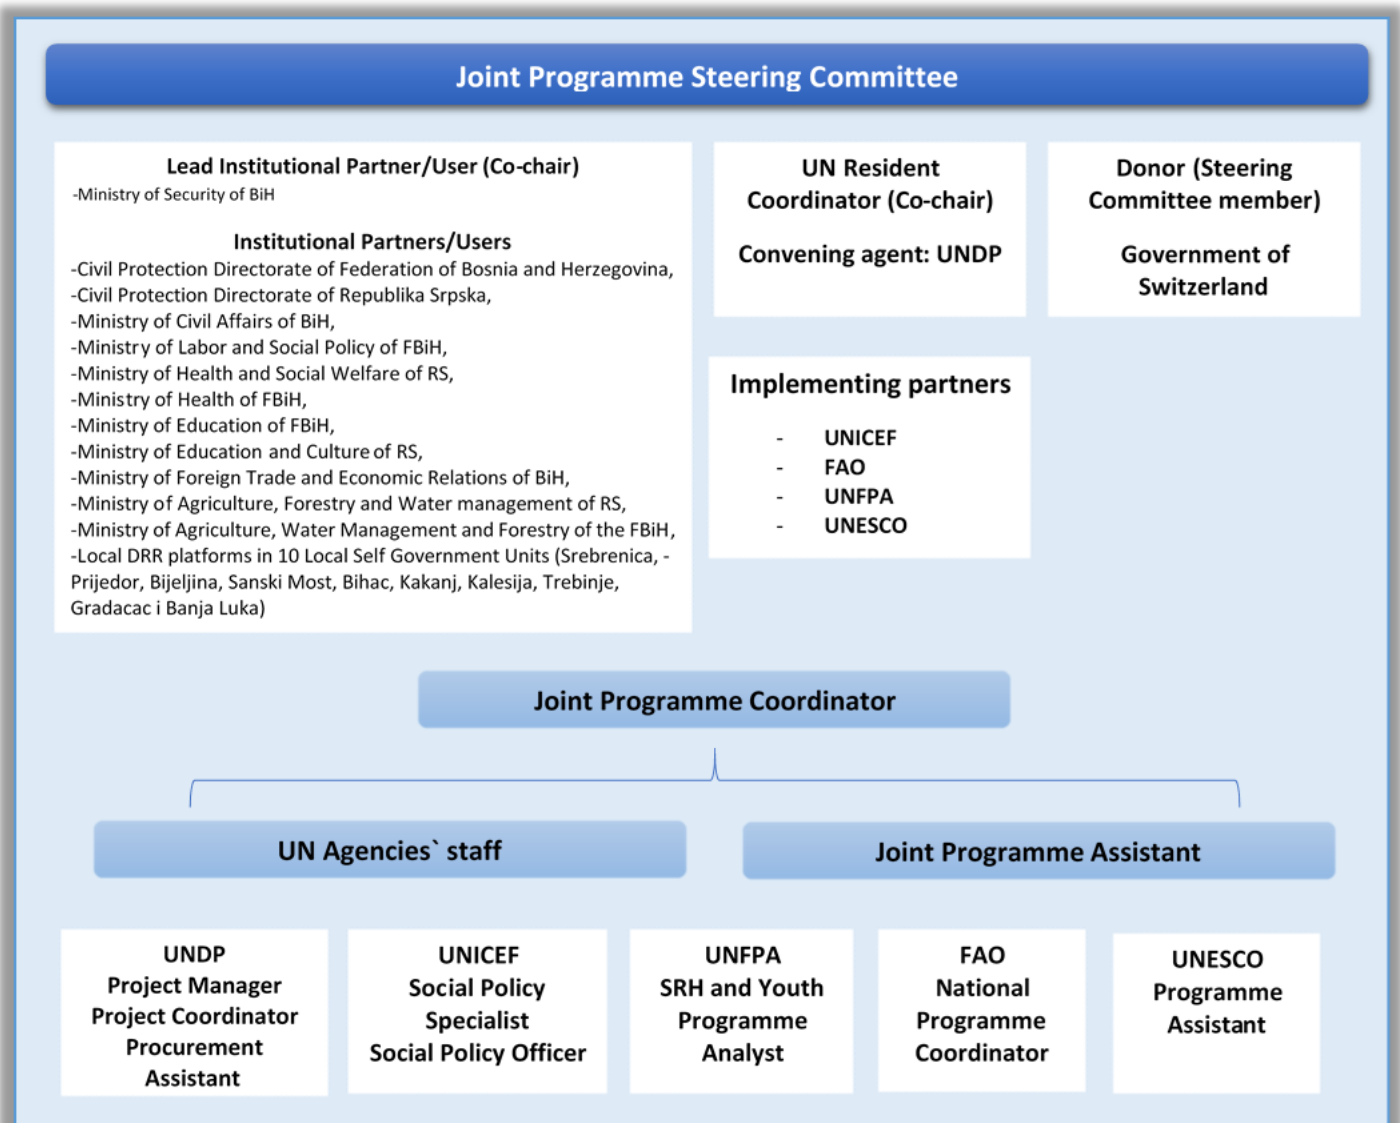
Joint Programme Steering Committee

Lead Institutional Partner/User (Co-chair)
-Ministry of Security of BiH

Institutional Partners/Users
-Civil Protection Directorate of Federation of Bosnia and Herzegovina,
-Civil Protection Directorate of Republika Srpska,
-Ministry of Civil Affairs of BiH,
-Ministry of Labor and Social Policy of FBiH,
-Ministry of Health and Social Welfare of RS,
-Ministry of Health of FBiH,
-Ministry of Education of FBiH,
-Ministry of Education and Culture of RS,
-Ministry of Foreign Trade and Economic Relations of BiH,
-Ministry of Agriculture, Forestry and Water management of RS,
-Ministry of Agriculture, Water Management and Forestry of the FBiH,
-Local DRR platforms in 10 Local Self Government Units (Srebrenica, -Prijedor, Bijeljina, Sanski Most, Bihac, Kakanj, Kalesija, Trebinje, Gradacac i Banja Luka)

UN Resident Coordinator (Co-chair)

Convening agent: UNDP

Donor (Steering Committee member)

Government of Switzerland

Implementing partners

- UNICEF
- FAO
- UNFPA
- UNESCO

Joint Programme Coordinator

UN Agencies` staff

Joint Programme Assistant

UNDP
Project Manager
Project Coordinator
Procurement Assistant

UNICEF
Social Policy Specialist
Social Policy Officer

UNFPA
SRH and Youth Programme Analyst

FAO
National Programme Coordinator

UNESCO
Programme Assistant